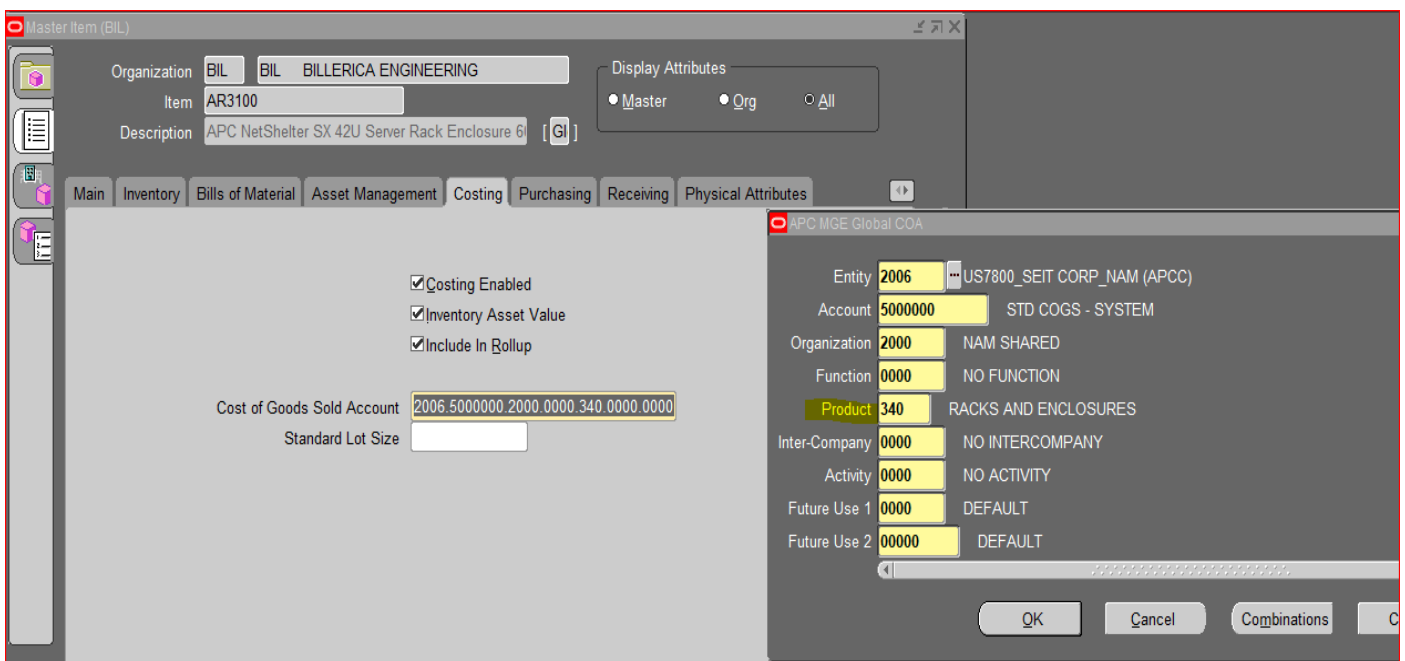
Master Item (BIL)

Organization BIL BIL BILLERICA ENGINEERING
Item AR3100
Description APC NetShelter SX 42U Server Rack Enclosure 6( [GI]

Display Attributes
Master Org All

Main | Inventory | Bills of Material | Asset Management | Costing | Purchasing | Receiving | Physical Attributes

Costing Enabled
Inventory Asset Value
Include In Rollup

Cost of Goods Sold Account 2006.5000000.2000.0000.340.0000.0000
Standard Lot Size

APC MGE Global COA

| | | |
|---|---|---|
| Entity | 2006 | US7800_SEIT CORP_NAM (APCC) |
| Account | 5000000 | STD COGS - SYSTEM |
| Organization | 2000 | NAM SHARED |
| Function | 0000 | NO FUNCTION |
| Product | 340 | RACKS AND ENCLOSURES |
| Inter-Company | 0000 | NO INTERCOMPANY |
| Activity | 0000 | NO ACTIVITY |
| Future Use 1 | 0000 | DEFAULT |
| Future Use 2 | 00000 | DEFAULT |

OK Cancel Combinations C